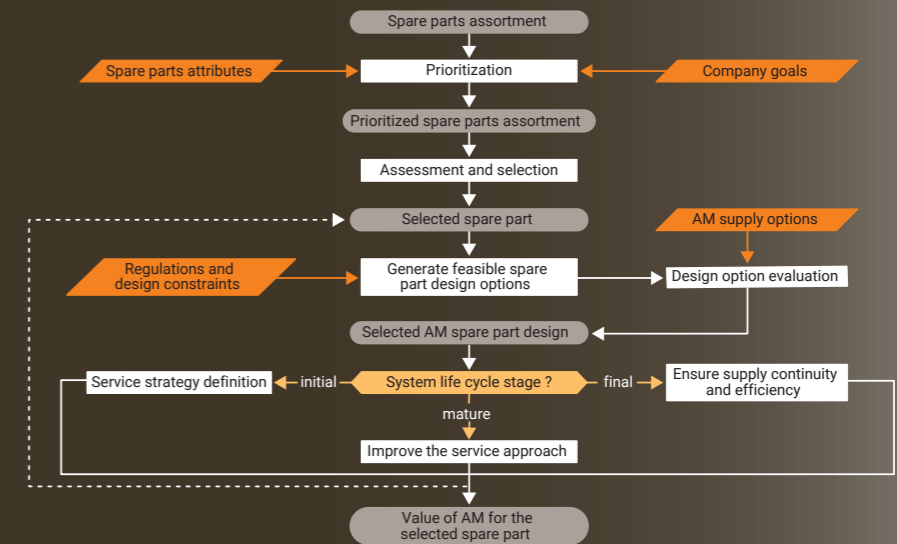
Spare parts assortment

Spare parts attributes

Prioritization

Company goals

Prioritized spare parts assortment

Assessment and selection

Selected spare part

AM supply options

Regulations and design constraints

Generate feasible spare part design options

Design option evaluation

Selected AM spare part design

Service strategy definition

initial

System life cycle stage ?

final

Ensure supply continuity and efficiency

mature

Improve the service approach

Value of AM for the selected spare part